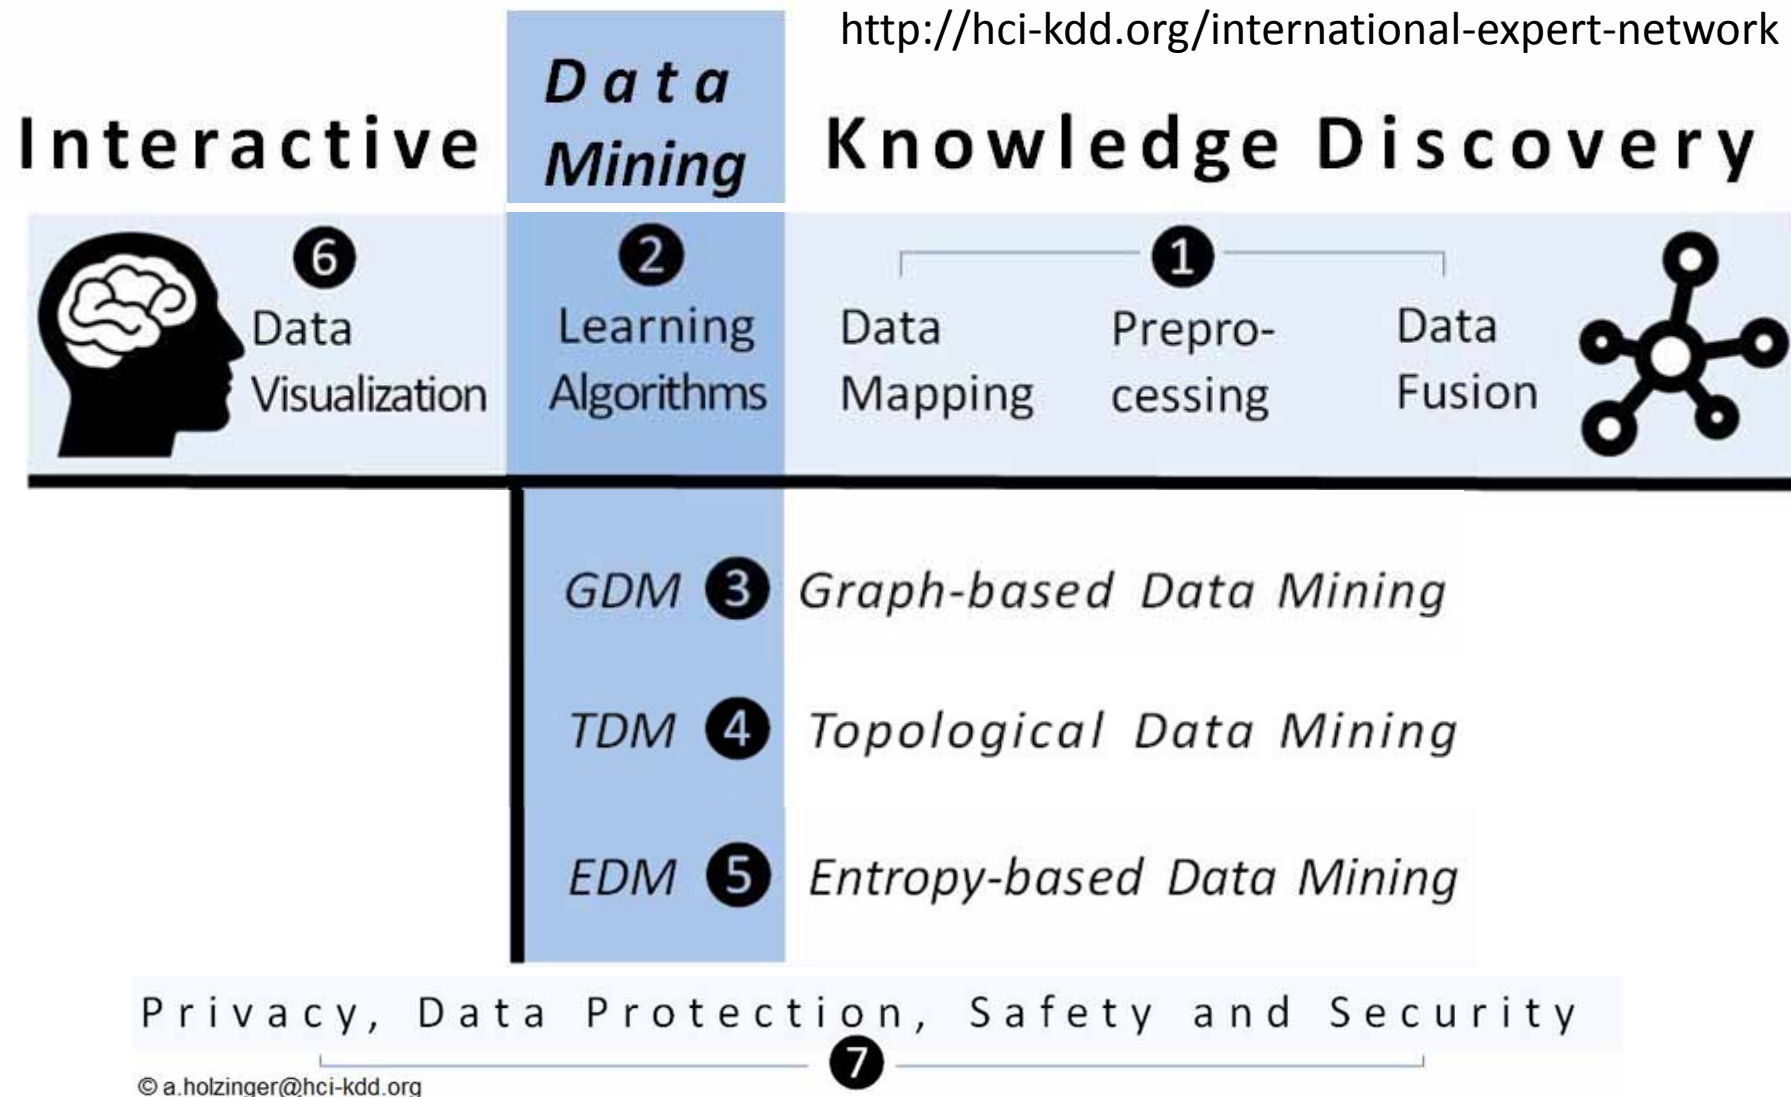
http://hci-kdd.org/international-expert-network

Interactive Data Mining Knowledge Discovery

6 Data Visualization

2 Learning Algorithms

1 Data Mapping Preprocessing Data Fusion

GDM 3 Graph-based Data Mining

TDM 4 Topological Data Mining

EDM 5 Entropy-based Data Mining

Privacy, Data Protection, Safety and Security

7

© a.holzinger@hci-kdd.org